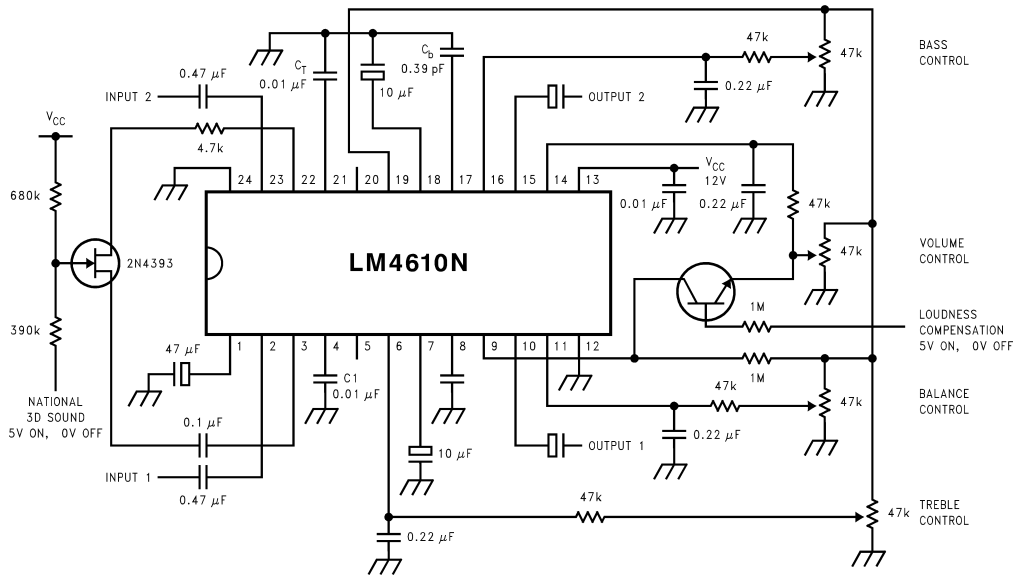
BASS CONTROL

47k

47k

0.22 $\mu$F

$C_b$
0.39 pF

$C_T$
0.01 $\mu$F

10 $\mu$F

0.47 $\mu$F

INPUT 2

OUTPUT 2

$V_{CC}$

4.7k

680k

2N4393

390k

24 23 22 21 20 19 18 17 16 15 14 13

LM4610N

1 2 3 4 5 6 7 8 9 10 11 12

$V_{CC}$
12V

0.01 $\mu$F

0.22 $\mu$F

47k

47k

VOLUME CONTROL

1M

LOUDNESS COMPENSATION
5V ON, 0V OFF

1M

47 $\mu$F

C1
0.01 $\mu$F

NATIONAL
3D SOUND
5V ON, 0V OFF

47k

47k

BALANCE CONTROL

0.1 $\mu$F

OUTPUT 1

0.22 $\mu$F

10 $\mu$F

INPUT 1

0.47 $\mu$F

47k

47k

TREBLE CONTROL

0.22 $\mu$F